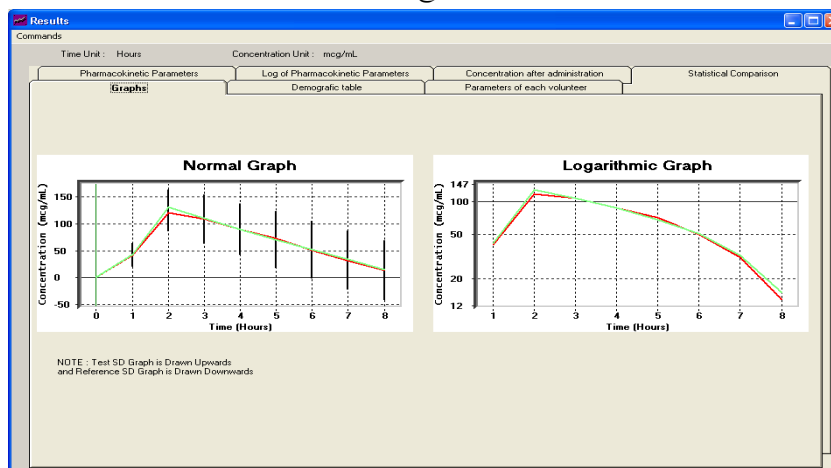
Results

Commands

Time Unit : Hours

Concentration Unit : mcg/mL

Pharmacokinetic Parameters

Log of Pharmacokinetic Parameters

Concentration after administration

Statistical Comparison

Graphs

Demografic table

Parameters of each volunteer

Normal Graph

Concentration (mcg/mL)

150

100

50

0

-50

0 1 2 3 4 5 6 7 8

Time (Hours)

Logarithmic Graph

Concentration (mcg/mL)

147

100

50

20

12

1 2 3 4 5 6 7 8

Time (Hours)

NOTE : Test SD Graph is Drawn Upwards and Reference SD Graph is Drawn Downwards